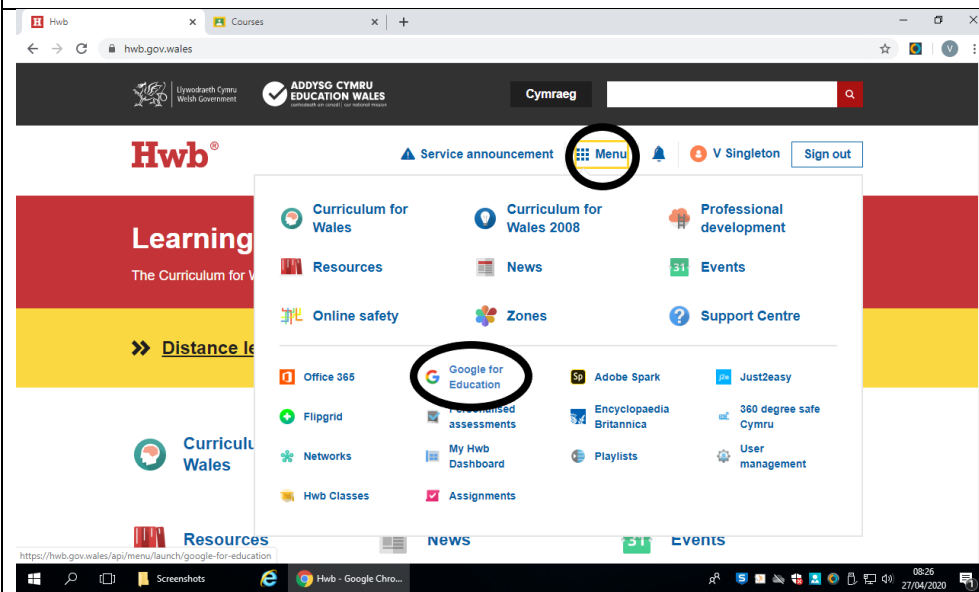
Hwb ×
Courses ×
+
hwb.gov.wales
V

Llywodraeth Cymru Welsh Government
ADDYSG CYMRU EDUCATION WALES
cenhadaeth ein cenedl | our national mission
Cymraeg

Hwb®
Service announcement
Menu
V Singleton
Sign out

Curriculum for Wales
Curriculum for Wales 2008
Professional development
Resources
News
Events
Online safety
Zones
Support Centre

Office 365
Google for Education
Adobe Spark
Just2easy
Flipgrid
Personalised assessments
Encyclopaedia Britannica
360 degree safe Cymru
Networks
My Hwb Dashboard
Playlists
User management
Hwb Classes
Assignments

Learning
The Curriculum for W
Distance le
Curriculu Wales
Resources
News
Events

https://hwb.gov.wales/api/menu/launch/google-for-education

Screenshots
Hwb - Google Chro...
08:26
27/04/2020